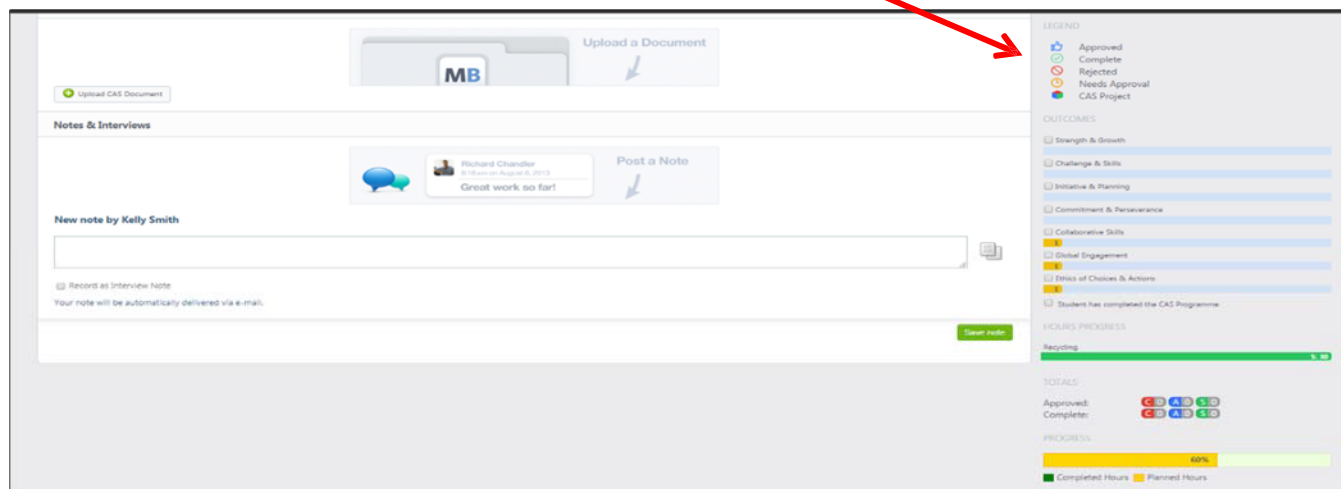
MB
Upload a Document

Upload CAS Document

Notes & Interviews

Richard Chandler
8:18am on August 6, 2013
Great work so far!
Post a Note

New note by Kelly Smith

Record as Interview Note

Your note will be automatically delivered via e-mail.

Save note

LEGEND
Approved
Complete
Rejected
Needs Approval
CAS Project

OUTCOMES
Strength & Growth
Challenge & Skills
Initiative & Planning
Commitment & Perseverance
Collaborative Skills
1
Global Engagement
1
Ethics of Choices & Actions
1
Student has completed the CAS Programme

HOURS PROGRESS
Recycling
5.30

TOTALS
Approved: C 0 A 0 S 0
Complete: C 0 A 0 S 0

PROGRESS
60%
Completed Hours Planned Hours